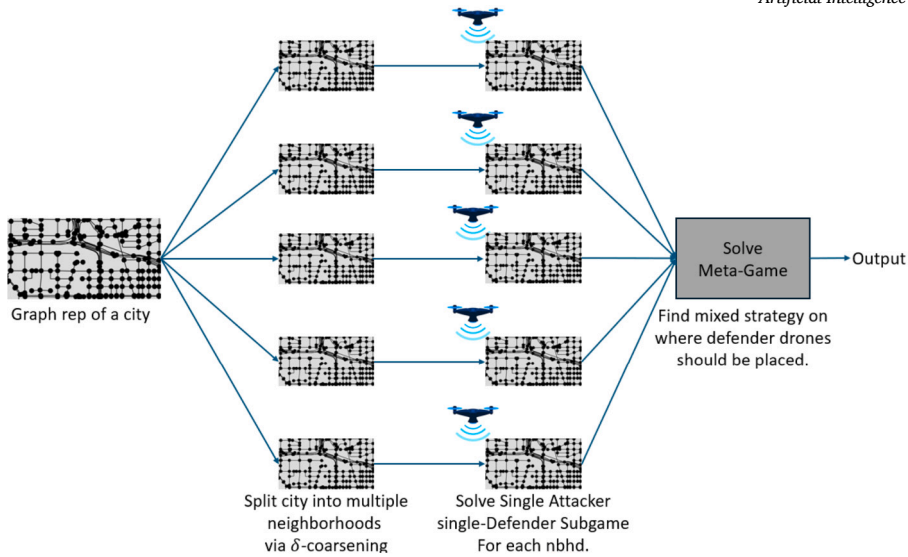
Artificial Intelligence

Solve Meta-Game

Output

Graph rep of a city

Find mixed strategy on where defender drones should be placed.

Split city into multiple neighborhoods via $\delta$-coarsening

Solve Single Attacker single-Defender Subgame For each nbhd.